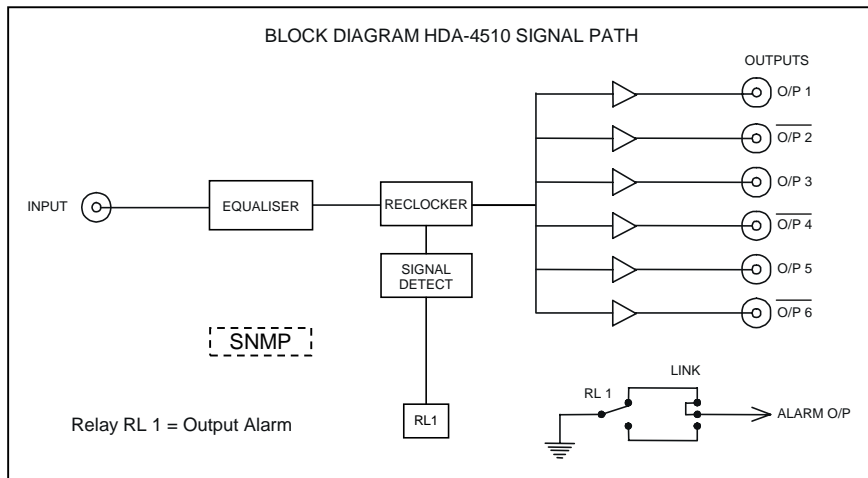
BLOCK DIAGRAM HDA-4510 SIGNAL PATH

OUTPUTS

INPUT

EQUALISER

RECLOCKER

SIGNAL DETECT

O/P 1

$\overline{\text{O/P 2}}$

O/P 3

$\overline{\text{O/P 4}}$

O/P 5

$\overline{\text{O/P 6}}$

SNMP

RL1

Relay RL 1 = Output Alarm

LINK

RL 1

ALARM O/P